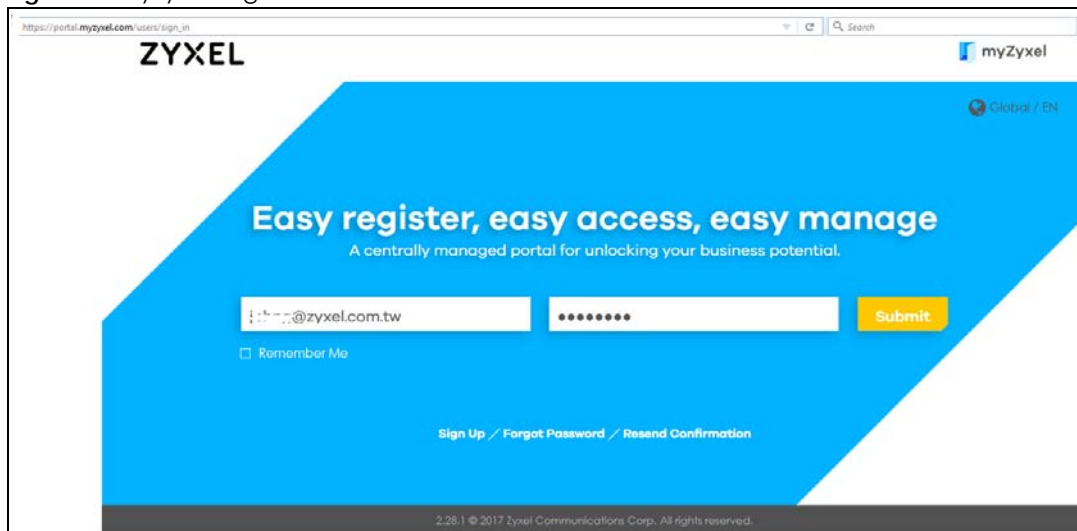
https://portal.myzyxel.com/users/sign_in

Search

ZYXEL

myZyxel

Global / EN

Easy register, easy access, easy manage

A centrally managed portal for unlocking your business potential.

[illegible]@zyxel.com.tw

••••••••

Submit

Remember Me

Sign Up / Forgot Password / Resend Confirmation

2.28.1 © 2017 Zyxel Communications Corp. All rights reserved.